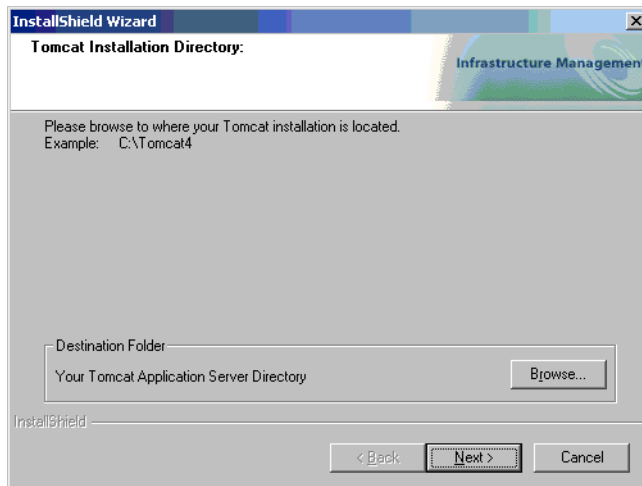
InstallShield Wizard
×
Tomcat Installation Directory:
Infrastructure Managemen

Please browse to where your Tomcat installation is located.
Example: C:\Tomcat4

Destination Folder
Your Tomcat Application Server Directory
Browse...

InstallShield
< Back
Next >
Cancel